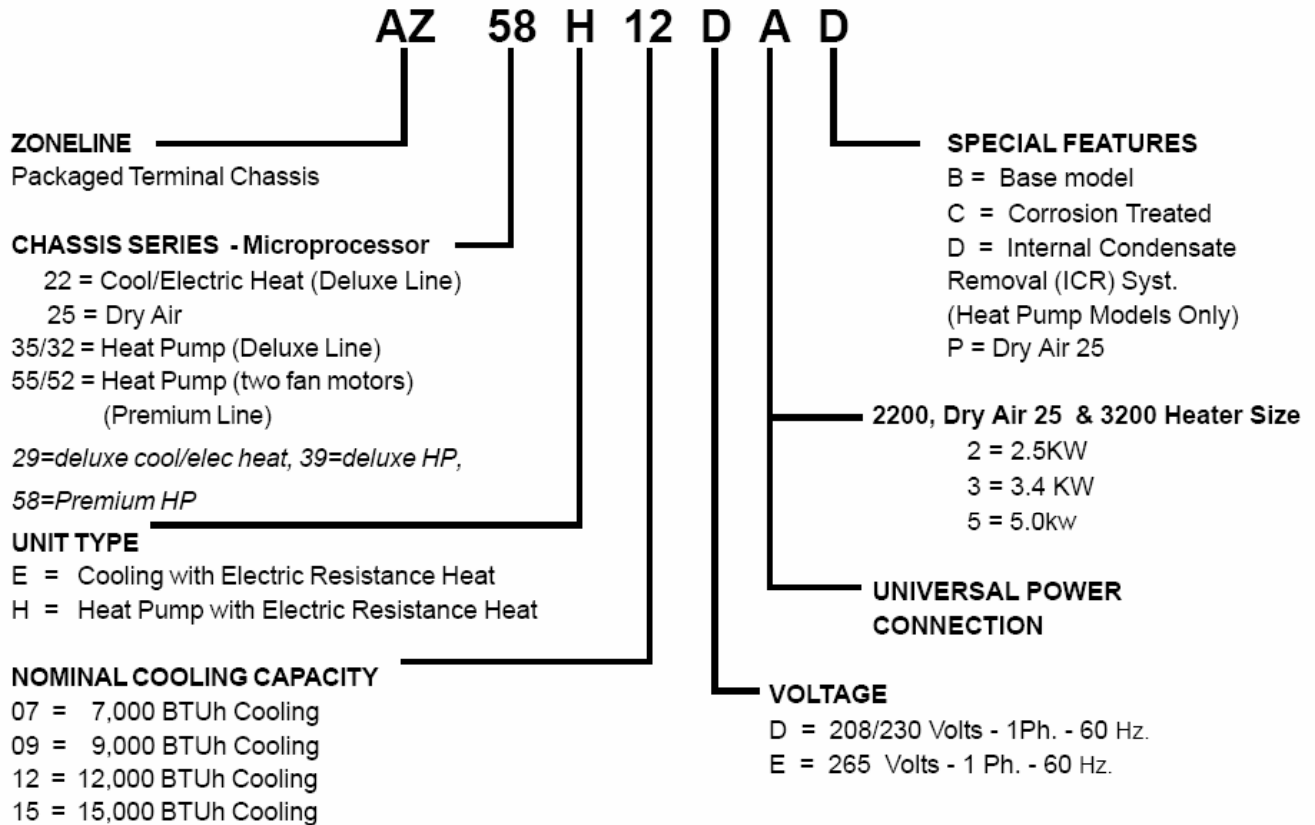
AZ 58 H 12 D A D

ZONELINE
Packaged Terminal Chassis

CHASSIS SERIES - Microprocessor
22 = Cool/Electric Heat (Deluxe Line)
25 = Dry Air
35/32 = Heat Pump (Deluxe Line)
55/52 = Heat Pump (two fan motors) (Premium Line)

29=deluxe cool/elec heat, 39=deluxe HP,
58=Premium HP

UNIT TYPE
E = Cooling with Electric Resistance Heat
H = Heat Pump with Electric Resistance Heat

NOMINAL COOLING CAPACITY
07 = 7,000 BTUh Cooling
09 = 9,000 BTUh Cooling
12 = 12,000 BTUh Cooling
15 = 15,000 BTUh Cooling

SPECIAL FEATURES
B = Base model
C = Corrosion Treated
D = Internal Condensate Removal (ICR) Syst. (Heat Pump Models Only)
P = Dry Air 25

2200, Dry Air 25 & 3200 Heater Size
2 = 2.5KW
3 = 3.4 KW
5 = 5.0kw

UNIVERSAL POWER CONNECTION

VOLTAGE
D = 208/230 Volts - 1Ph. - 60 Hz.
E = 265 Volts - 1 Ph. - 60 Hz.